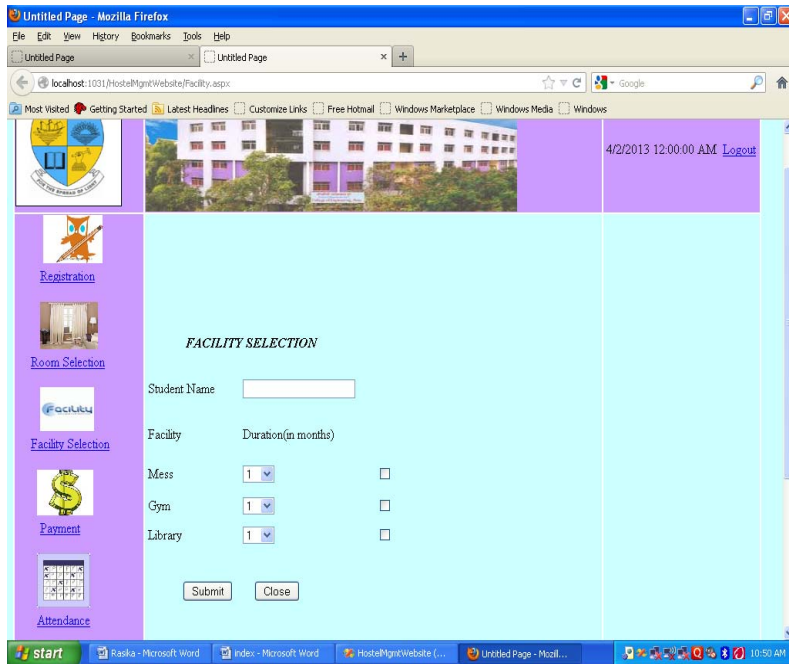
Untitled Page - Mozilla Firefox

File Edit View History Bookmarks Tools Help

Untitled Page | Untitled Page | +

localhost:1031/HostelMgmtWebsite/Facility.aspx

Google

Most Visited | Getting Started | Latest Headlines | Customize Links | Free Hotmail | Windows Marketplace | Windows Media | Windows

4/2/2013 12:00:00 AM Logout

Registration

Room Selection

Facility

Facility Selection

Payment

Attendance

FACILITY SELECTION

Student Name

| Facility | Duration(in months) | |
|---|---|---|
| Mess | 1 | ☐ |
| Gym | 1 | ☐ |
| Library | 1 | ☐ |

Submit Close

start | Raska - Microsoft Word | index - Microsoft Word | HostelMgmtWebsite (... | Untitled Page - Mozil... | 10:50 AM